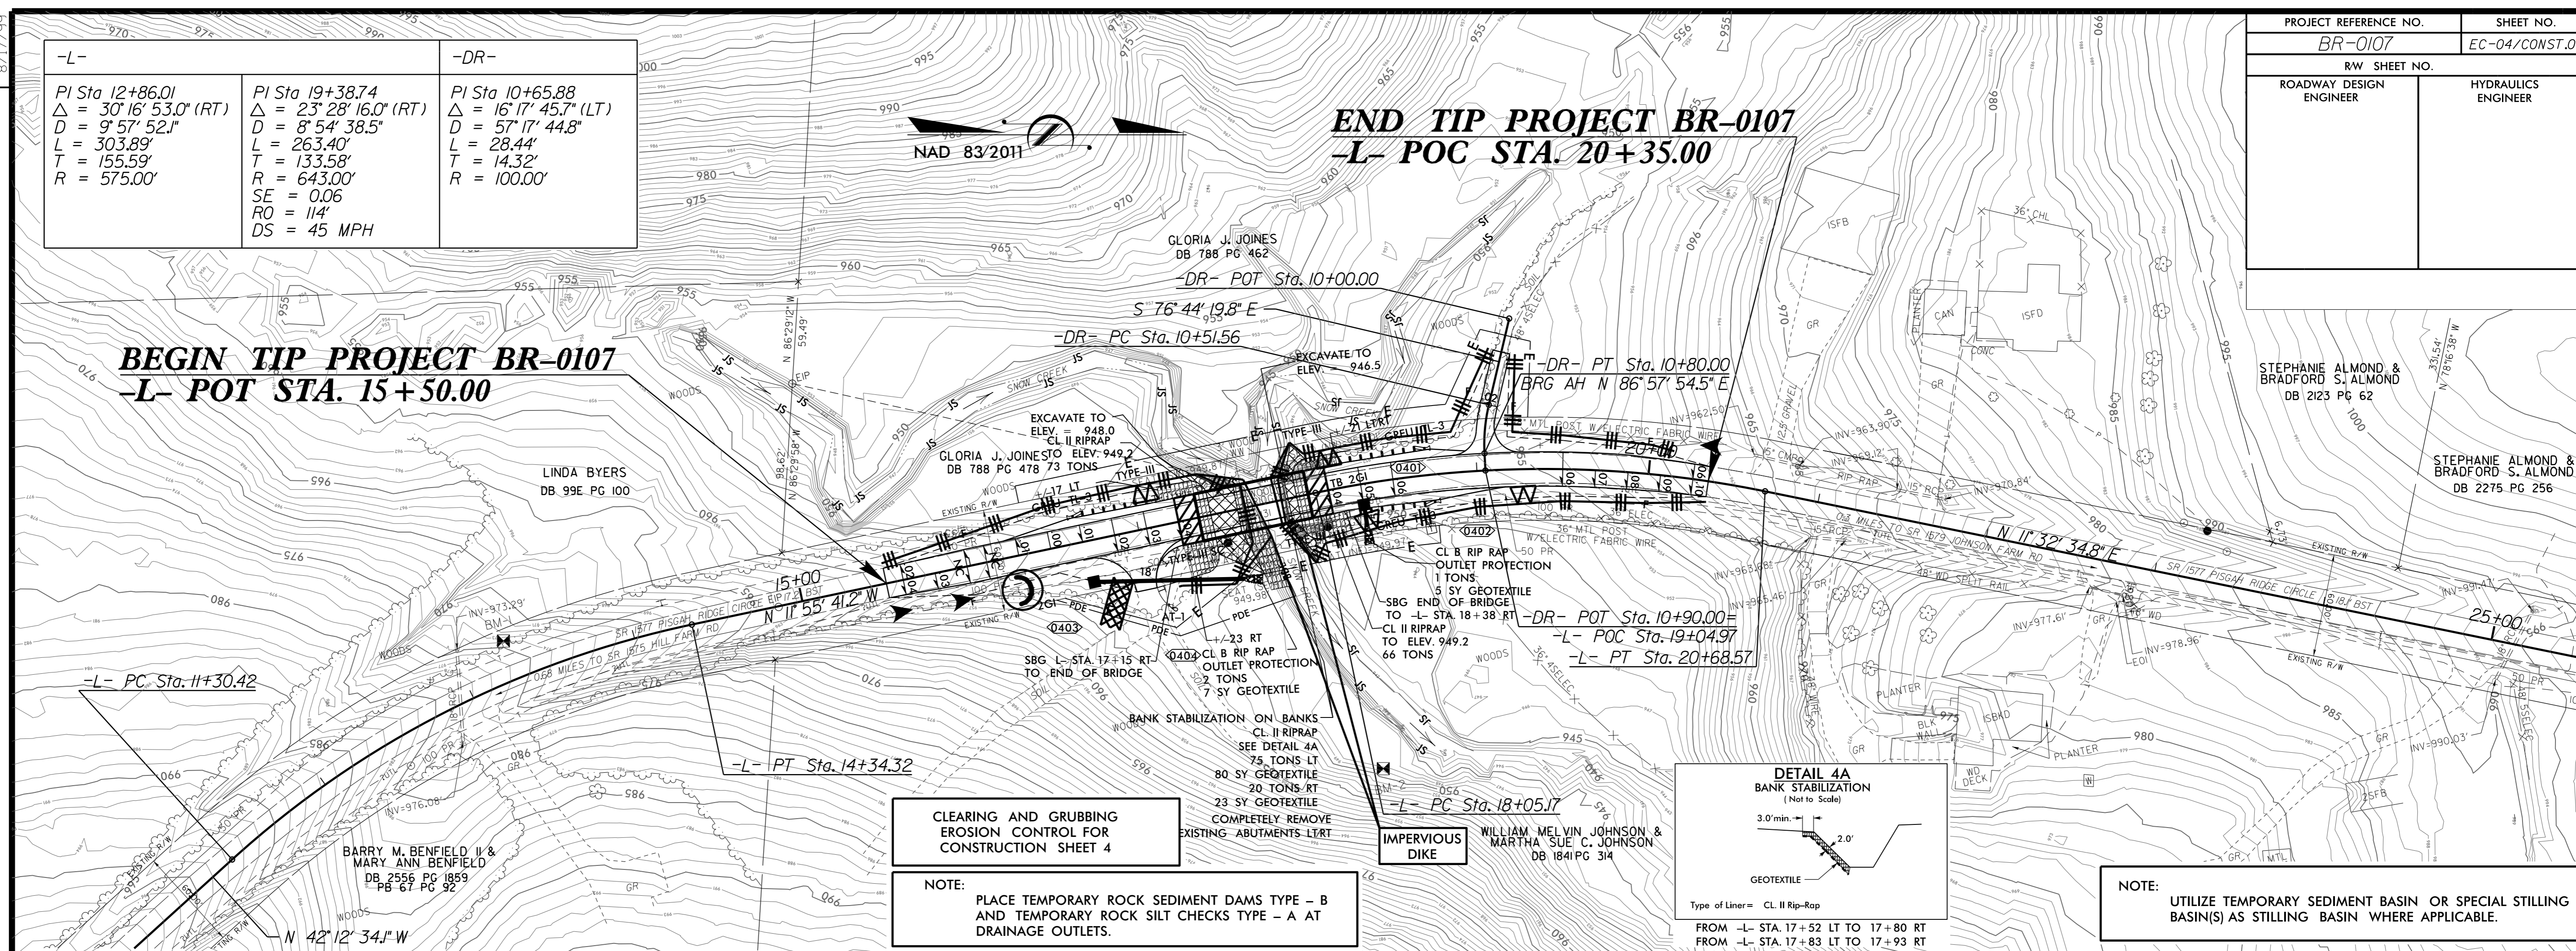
| -L- | | -DR- |
|---|---|---|
| PI Sta 12+86.01<br>$\triangle$ = 30° 16' 53.0" (RT)<br>D = 9° 57' 52.1"<br>L = 303.89'<br>T = 155.59'<br>R = 575.00' | PI Sta 19+38.74<br>$\triangle$ = 23° 28' 16.0" (RT)<br>D = 8° 54' 38.5"<br>L = 263.40'<br>T = 133.58'<br>R = 643.00'<br>SE = 0.06<br>RO = 114'<br>DS = 45 MPH | PI Sta 10+65.88<br>$\triangle$ = 16° 17' 45.7" (LT)<br>D = 57° 17' 44.8"<br>L = 28.44'<br>T = 14.32'<br>R = 100.00' |

| PROJECT REFERENCE NO. | SHEET NO. |
|---|---|
| BR-0107 | EC-04/CONST.0 |
| R/W SHEET NO. | |
| ROADWAY DESIGN ENGINEER | HYDRAULICS ENGINEER |

NAD 83/2011

END TIP PROJECT BR-0107
-L- POC STA. 20+35.00

BEGIN TIP PROJECT BR-0107
-L- POT STA. 15+50.00

GLORIA J. JOINES
DB 788 PG 462

-DR- POT Sta. 10+00.00
S 76° 44' 19.8" E
-DR- PC Sta. 10+51.56
EXCAVATE TO ELEV. = 946.5
-DR- PT Sta. 10+80.00
BRG AH N 86° 57' 54.5" E

EXCAVATE TO ELEV. = 948.0
CL II RIPRAP TO ELEV. 949.2
73 TONS

GLORIA J. JOINES
DB 788 PG 478

LINDA BYERS
DB 99E PG 100

STEPHANIE ALMOND &
BRADFORD S. ALMOND
DB 2123 PG 62

STEPHANIE ALMOND &
BRADFORD S. ALMOND
DB 2275 PG 256

N 11° 32' 34.8" E
N 11° 55' 41.2" W
SR 1577 PISGAH RIDGE CIRCLE
SR 1579 JOHNSON FARM RD
0.3 MILES TO SR 1579 JOHNSON FARM RD
0.8 MILES TO SR 1575 HILL FARM RD

CL B RIP RAP OUTLET PROTECTION
1 TONS
5 SY GEOTEXTILE
SBG END OF BRIDGE TO -L- STA. 18+38 RT
CL II RIPRAP TO ELEV. 949.2
66 TONS

-DR- POT Sta. 10+90.00=
-L- POC Sta. 19+04.97
-L- PT Sta. 20+68.57

SBG -L- STA. 17+15 RT
TO END OF BRIDGE
+/-23 RT
CL B RIP RAP OUTLET PROTECTION
2 TONS
7 SY GEOTEXTILE

BANK STABILIZATION ON BANKS
CL. II RIPRAP
SEE DETAIL 4A
75 TONS LT
80 SY GEOTEXTILE
20 TONS RT
23 SY GEOTEXTILE
COMPLETELY REMOVE
EXISTING ABUTMENTS LT/RT

-L- PC Sta. 11+30.42
-L- PT Sta. 14+34.32
-L- PC Sta. 18+05.17

IMPERVIOUS DIKE

WILLIAM MELVIN JOHNSON &
MARTHA SUE C. JOHNSON
DB 1841 PG 314

BARRY M. BENFIELD II &
MARY ANN BENFIELD
DB 2556 PG 1859
PB 67 PG 92

N 42° 12' 34.1" W

CLEARING AND GRUBBING
EROSION CONTROL FOR
CONSTRUCTION SHEET 4

NOTE:
PLACE TEMPORARY ROCK SEDIMENT DAMS TYPE – B AND TEMPORARY ROCK SILT CHECKS TYPE – A AT DRAINAGE OUTLETS.

DETAIL 4A
BANK STABILIZATION
(Not to Scale)
3.0' min.
2.0'
GEOTEXTILE
Type of Liner= CL. II Rip-Rap
FROM -L- STA. 17+52 LT TO 17+80 RT
FROM -L- STA. 17+83 LT TO 17+93 RT

NOTE:
UTILIZE TEMPORARY SEDIMENT BASIN OR SPECIAL STILLING BASIN(S) AS STILLING BASIN WHERE APPLICABLE.

15+00
20+00
25+00
0401
0402
0403
0404